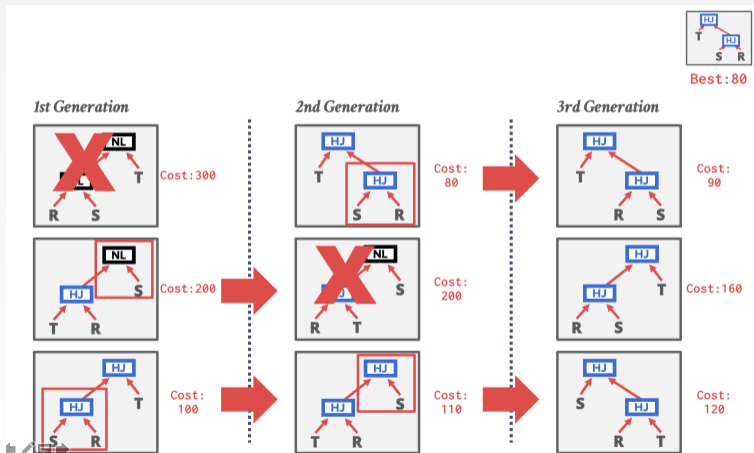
HJ
T
HJ
S R
Best:80

1st Generation

NL
T
R S
Cost:300

NL
HJ
S
T R
Cost:200

HJ
HJ
T
S R
Cost: 100

2nd Generation

HJ
T
HJ
S R
Cost: 80

NL
S
R T
Cost: 200

HJ
HJ
S
T R
Cost: 110

3rd Generation

HJ
T
HJ
R S
Cost: 90

HJ
HJ
T
R S
Cost:160

HJ
S
HJ
R T
Cost: 120